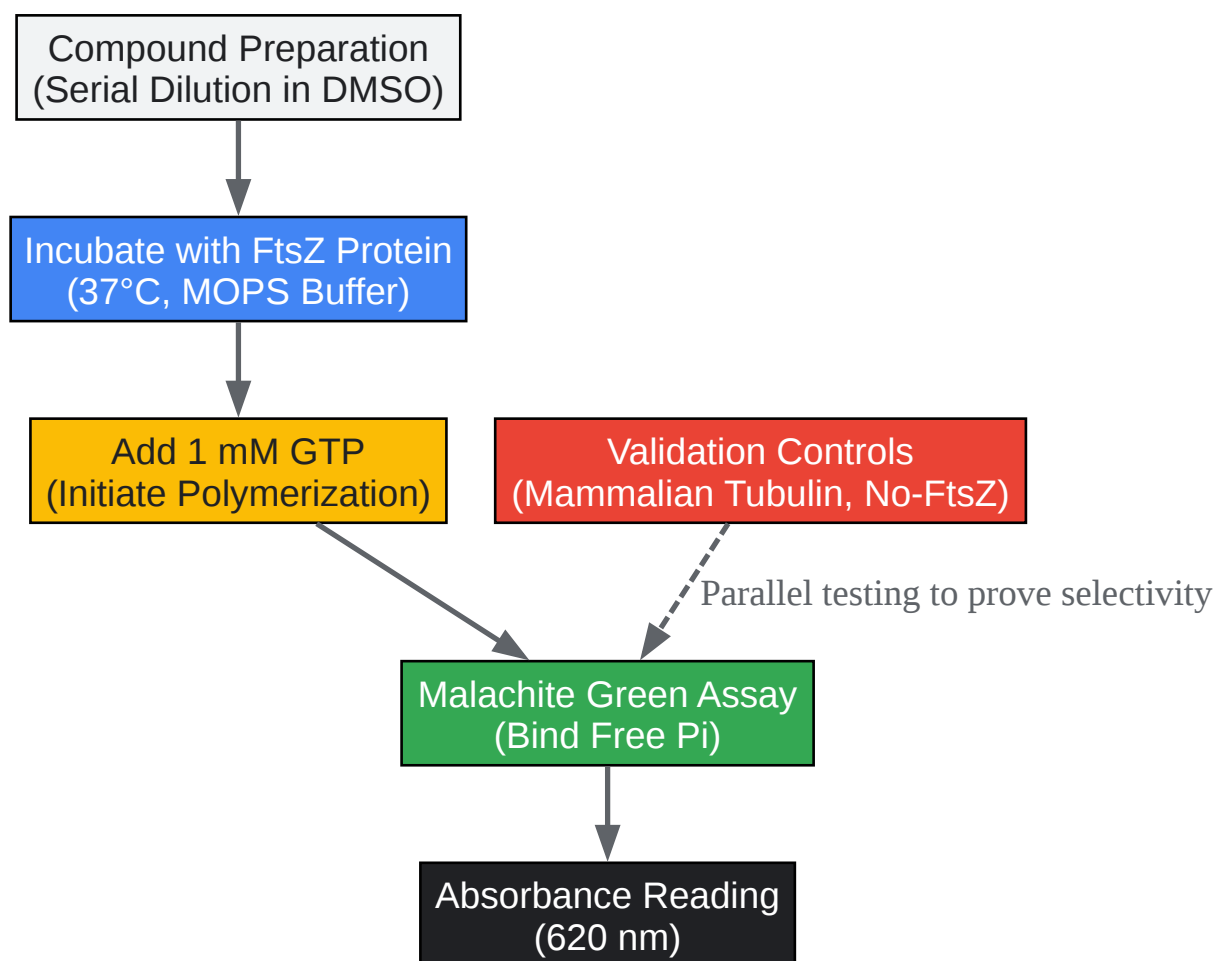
Compound Preparation
(Serial Dilution in DMSO)

Incubate with FtsZ Protein
(37°C, MOPS Buffer)

Add 1 mM GTP
(Initiate Polymerization)

Validation Controls
(Mammalian Tubulin, No-FtsZ)

Parallel testing to prove selectivity

Malachite Green Assay
(Bind Free Pi)

Absorbance Reading
(620 nm)